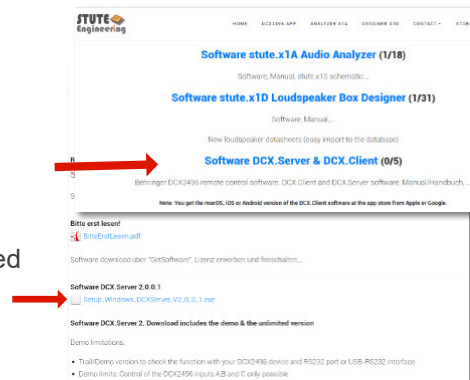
STUTE Engineering

HOME DCX2496 APP ANALYZER X1A DESIGNER X1D CONTACT STO

Software stute.x1A Audio Analyzer (1/18)

Software, Manual, stute.x1S schematic...

Software stute.x1D Loudspeaker Box Designer (1/31)

Software, Manual,...

New loudspeaker datasheets (easy import to the database)

Software DCX.Server & DCX.Client (0/5)

Behringer DCX2496 remote control software. DCX.Client and DCX.Server software, Manual/Handbuch,...

Note: You get the macOS, iOS or Android version of the DCX.Client software at the app store from Apple or Google.

B

S

S

ed

Bitte erst lesen!

BitteErstLesen.pdf

Software download über "GetSoftware", Lizenz erwerben und freischalten...

Software DCX.Server 2.0.0.1

Setup_Windows_DCXServer_V2_0_0_1.exe

Software DCX.Server 2. Download includes the demo & the unlimited version

Demo limitations:

• Trial/Demo version to check the function with your DCX2496 device and RS232 port or USB-RS232 interface

• Demo limits: Control of the DCX2496 inputs A,B and C only possible